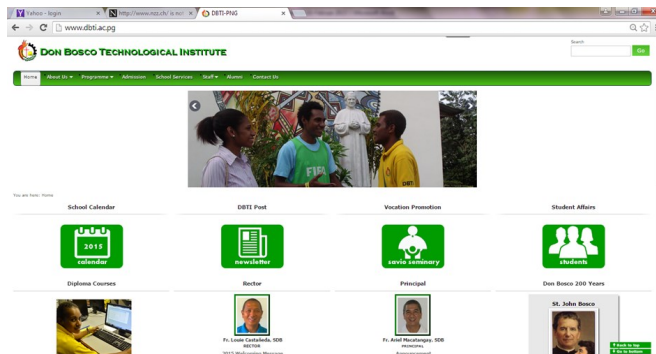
Yahoo - login
http://www.nzc.ch/ is no
DBTI-PNG
www.dbti.ac.pg

Don Bosco Technological Institute

Search
Go

Home
About Us
Programme
Admission
School Services
Staff
Alumni
Contact Us

DBTI

You are here: Home

School Calendar
DBTI Post
Vocation Promotion
Student Affairs

2015
calendar
newsletter
savio seminary
students

Diploma Courses
Rector
Principal
Don Bosco 200 Years

Fr. Louie Castañeda, SDB
RECTOR

Fr. Ariel Macatangay, SDB
PRINCIPAL

St. John Bosco

Back to top
Go to bottom